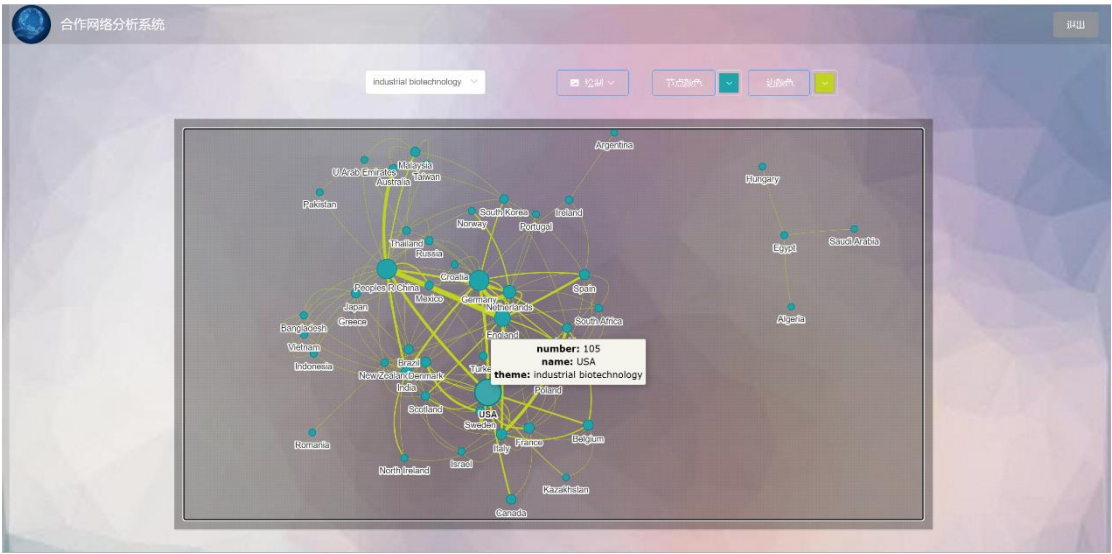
合作网络分析系统

退出

industrial biotechnology

绘制

节点颜色

边颜色

Argentina
Hungary
Malaysia
U Arab Emirates
Taiwan
Australia
Pakistan
South Korea
Ireland
Norway
Portugal
Egypt
Saudi Arabia
Thailand
Russia
Croatia
Peoples R China
Germany
Spain
Japan
Mexico
Netherlands
Greece
South Africa
Algeria
Bangladesh
England
Vietnam
Indonesia
Brazil
New Zealand
Denmark
Turkey
India
Poland
Scotland
USA
Sweden
France
Belgium
Romania
Italy
Israel
North Ireland
Kazakhstan
Canada

number: 105
name: USA
theme: industrial biotechnology